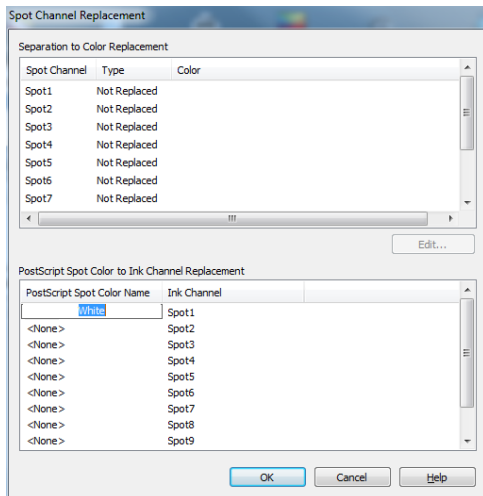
Spot Channel Replacement

Separation to Color Replacement

| Spot Channel | Type | Color |
|---|---|---|
| Spot1 | Not Replaced | |
| Spot2 | Not Replaced | |
| Spot3 | Not Replaced | |
| Spot4 | Not Replaced | |
| Spot5 | Not Replaced | |
| Spot6 | Not Replaced | |
| Spot7 | Not Replaced | |

Edit...

PostScript Spot Color to Ink Channel Replacement

| PostScript Spot Color Name | Ink Channel |
|---|---|
| White | Spot1 |
| <None> | Spot2 |
| <None> | Spot3 |
| <None> | Spot4 |
| <None> | Spot5 |
| <None> | Spot6 |
| <None> | Spot7 |
| <None> | Spot8 |
| <None> | Spot9 |

OK Cancel Help